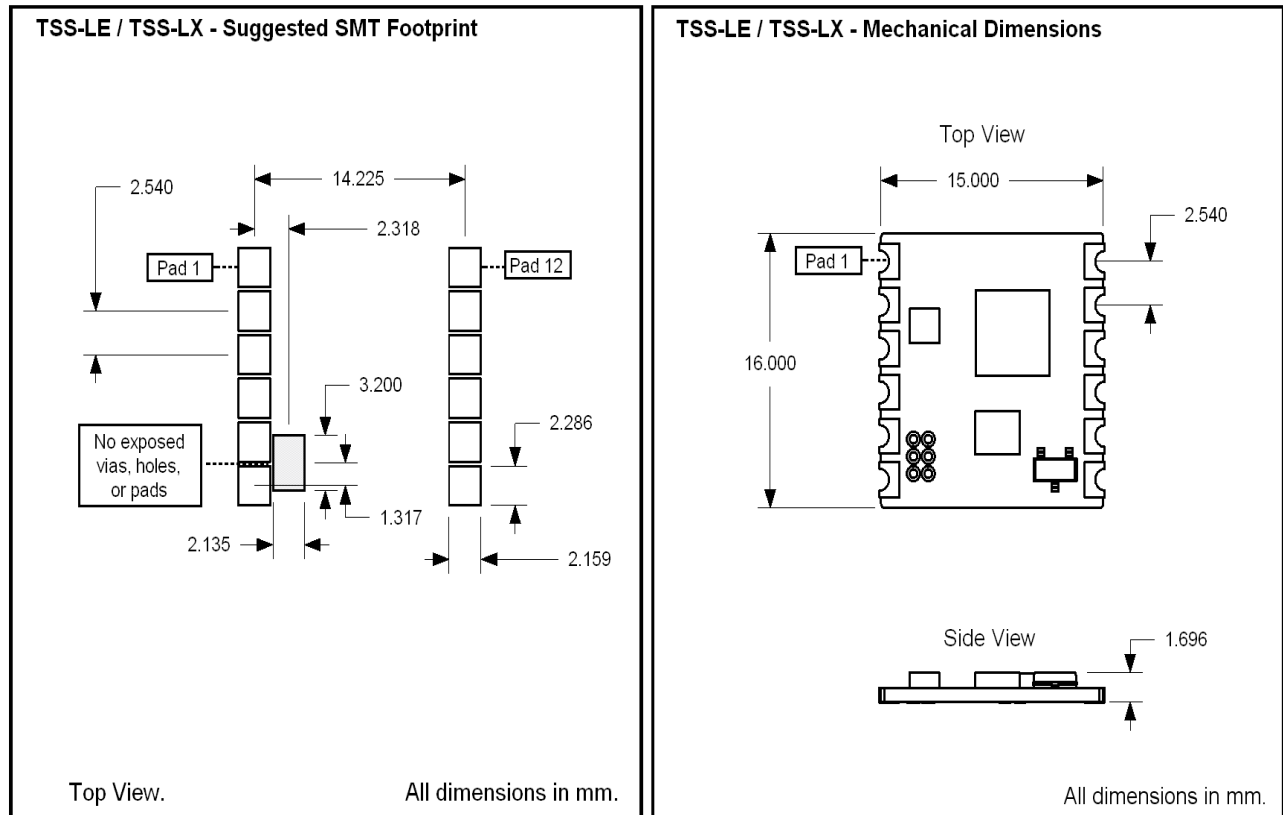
TSS-LE / TSS-LX - Suggested SMT Footprint

14.225

2.540

2.318

Pad 1

Pad 12

3.200

2.286

No exposed vias, holes, or pads

1.317

2.135

2.159

Top View.

All dimensions in mm.

TSS-LE / TSS-LX - Mechanical Dimensions

Top View

15.000

2.540

Pad 1

16.000

Side View

1.696

All dimensions in mm.